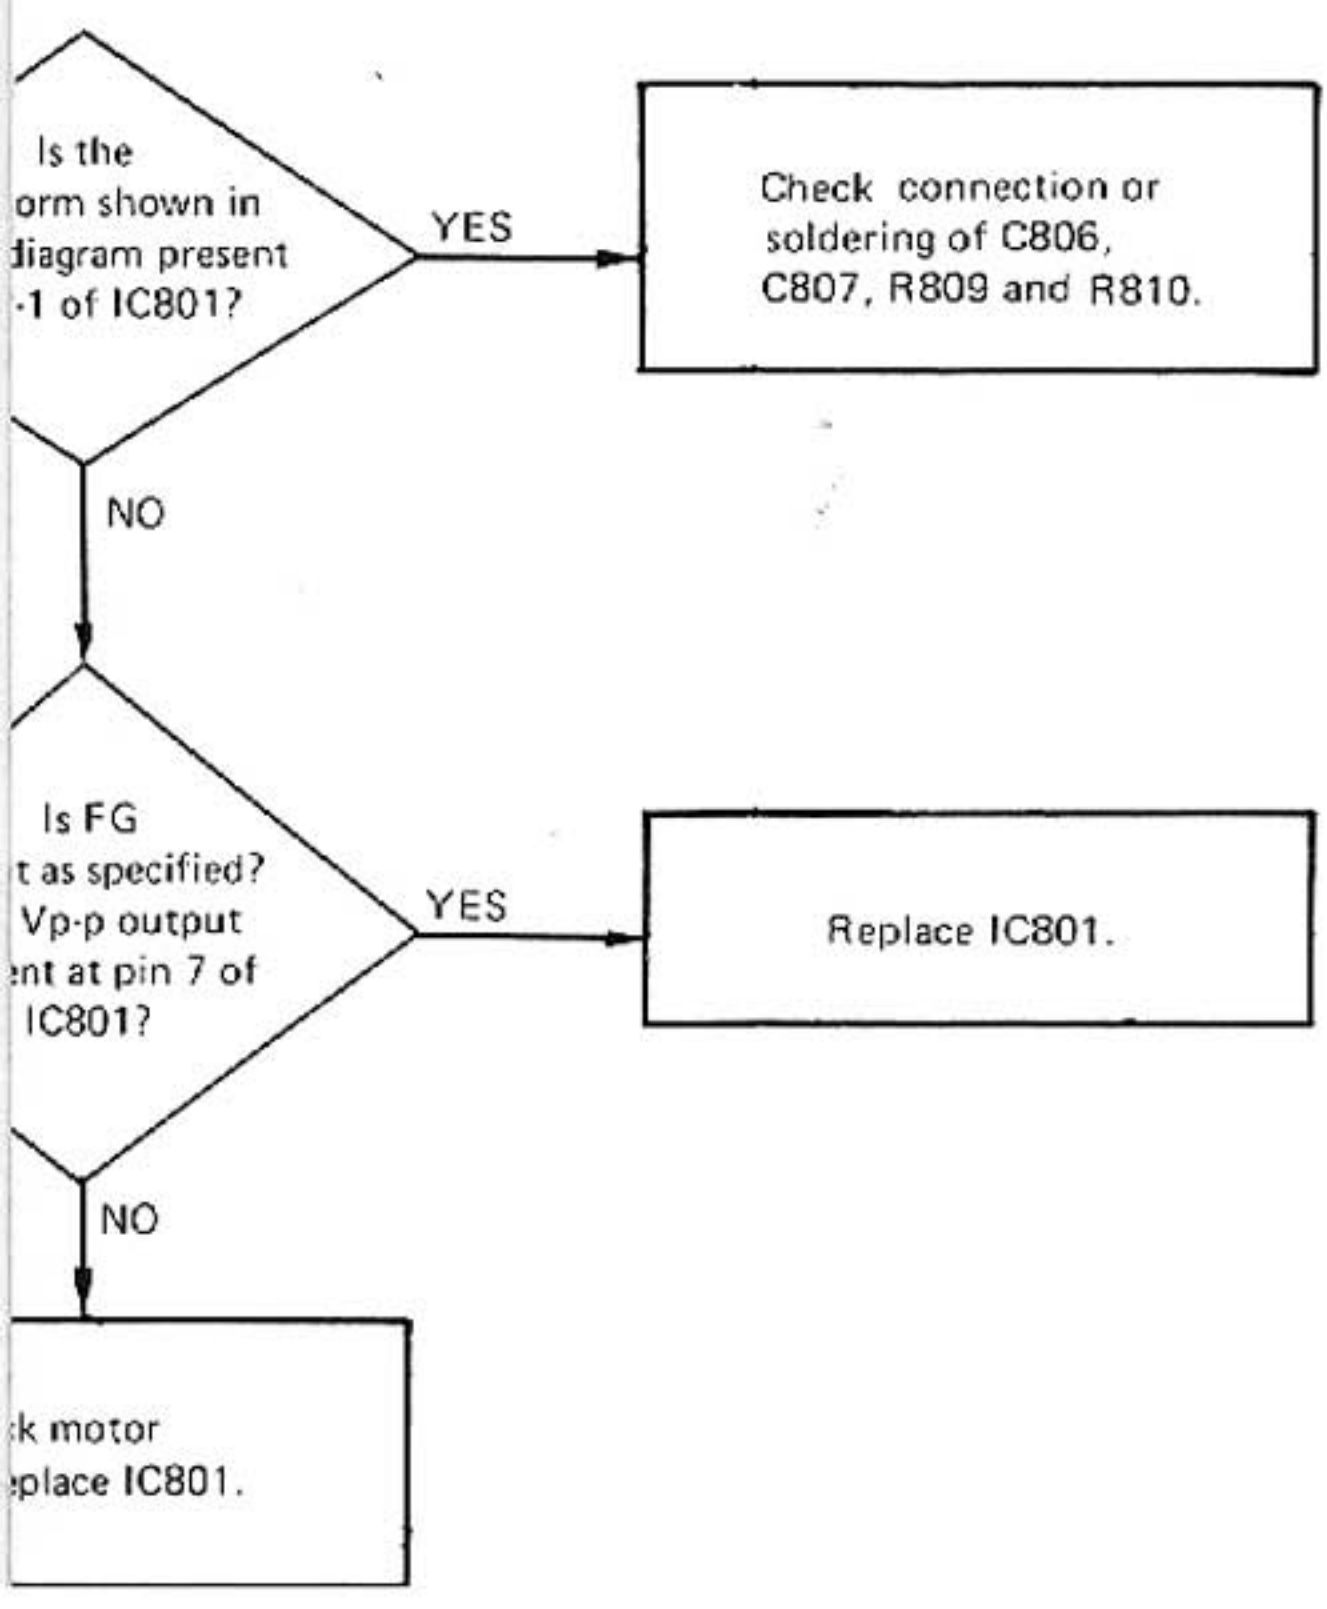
Is the
orm shown in
diagram present
-1 of IC801?

YES

Check connection or soldering of C806, C807, R809 and R810.

NO

Is FG
t as specified?
Vp-p output
ent at pin 7 of
IC801?

YES

Replace IC801.

NO

k motor
eplace IC801.